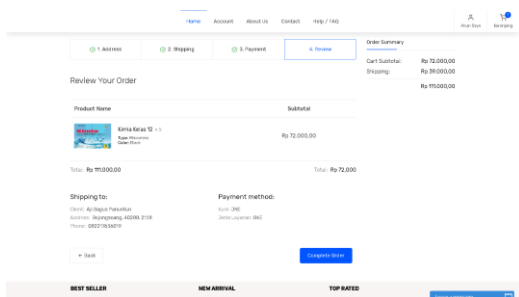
Home Account About Us Contact Help / FAQ

Akun Saya Keranjang

1. Address 2. Shipping 3. Payment 4. Review

Order Summary

Cart Subtotal: Rp 72.000,00
Shipping: Rp 39.000,00
Rp 111.000,00

Review Your Order

| Product Name | Subtotal |
|---|---|
| Kimia Keras 12 x 1 Tipe: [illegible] Color: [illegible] | Rp 72.000,00 |

Total: Rp 111.000,00

Total: Rp 72.000

Shipping to:

Client: Aji Bagus Pamulihan
Address: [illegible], 40390, 2138
Phone: 08221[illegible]

Payment method:

Kurir: JNE
Jenis Layanan: OKE

← Back

Complete Order

BEST SELLER NEW ARRIVAL TOP RATED